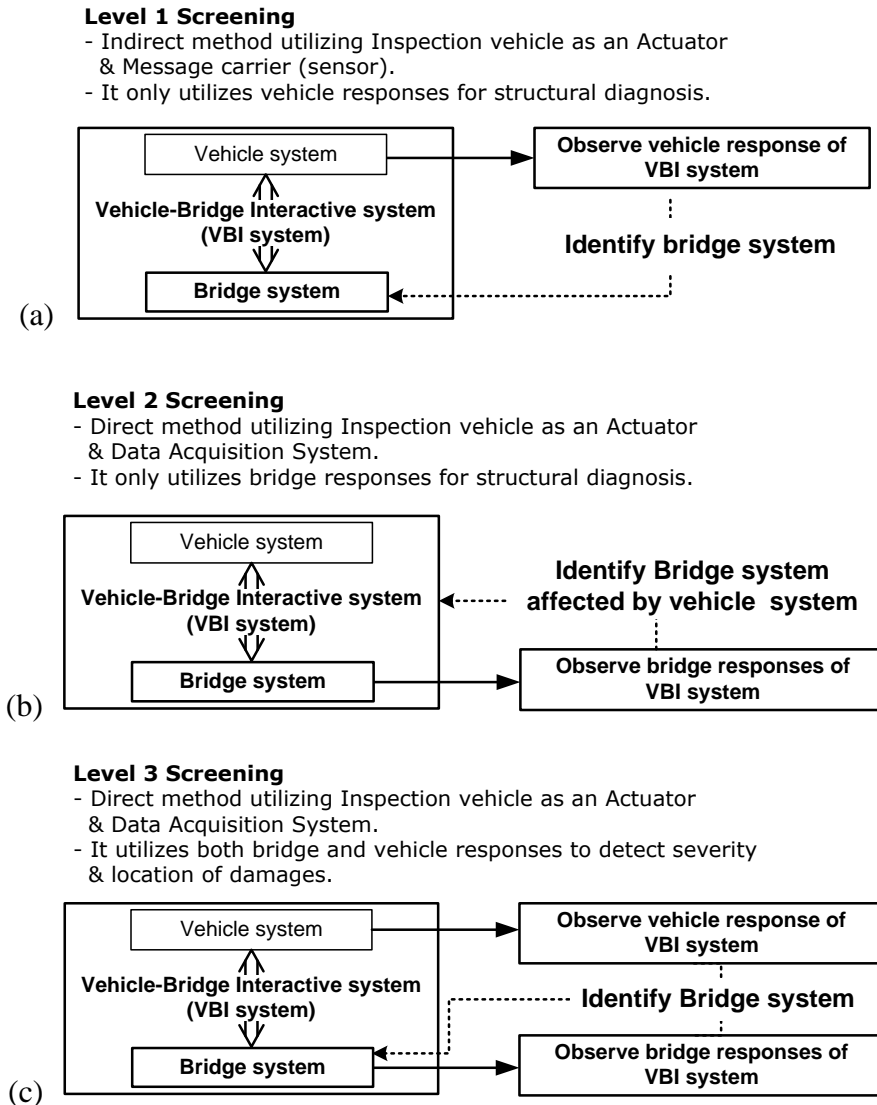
**Level 1 Screening**
- Indirect method utilizing Inspection vehicle as an Actuator & Message carrier (sensor).
- It only utilizes vehicle responses for structural diagnosis.

Vehicle system

Vehicle-Bridge Interactive system (VBI system)

Bridge system

Observe vehicle response of VBI system

Identify bridge system

(a)

**Level 2 Screening**
- Direct method utilizing Inspection vehicle as an Actuator & Data Acquisition System.
- It only utilizes bridge responses for structural diagnosis.

Vehicle system

Vehicle-Bridge Interactive system (VBI system)

Bridge system

Identify Bridge system affected by vehicle system

Observe bridge responses of VBI system

(b)

**Level 3 Screening**
- Direct method utilizing Inspection vehicle as an Actuator & Data Acquisition System.
- It utilizes both bridge and vehicle responses to detect severity & location of damages.

Vehicle system

Vehicle-Bridge Interactive system (VBI system)

Bridge system

Observe vehicle response of VBI system

Identify Bridge system

Observe bridge responses of VBI system

(c)